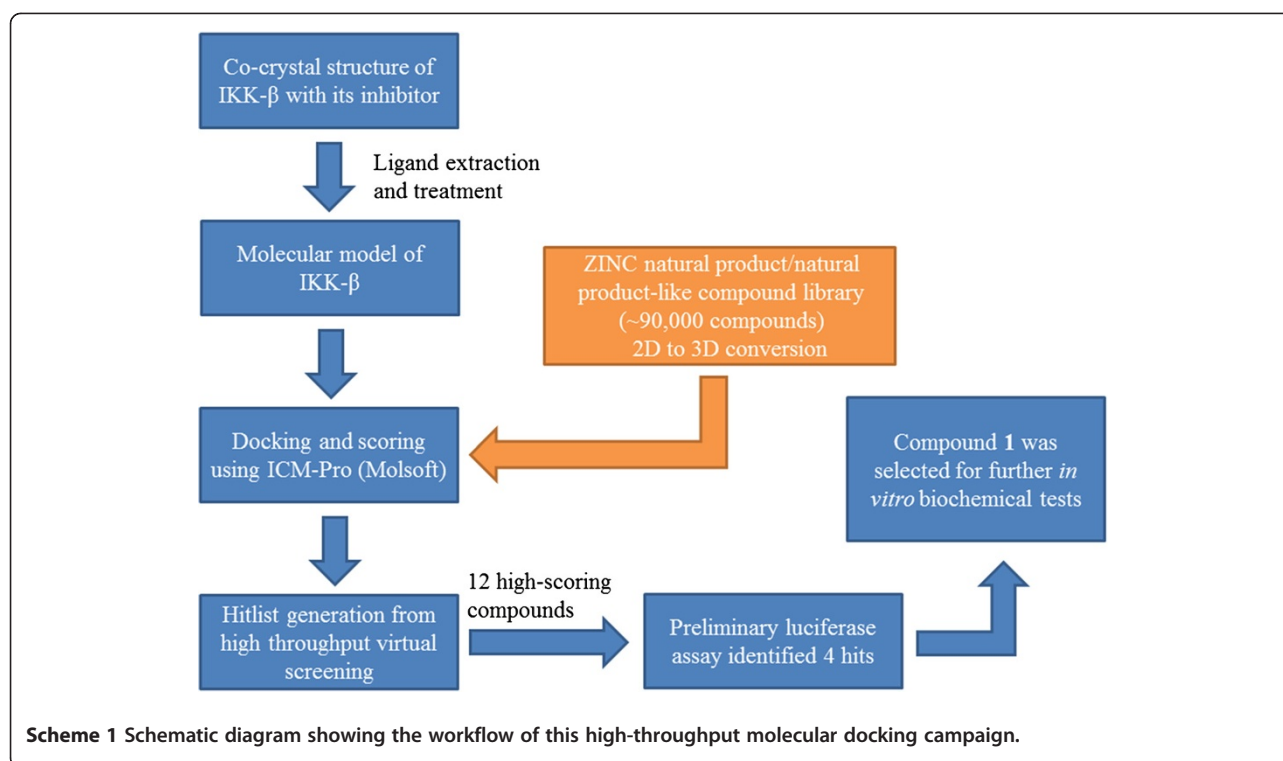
Co-crystal structure of IKK-β with its inhibitor

Ligand extraction and treatment

Molecular model of IKK-β

ZINC natural product/natural product-like compound library (~90,000 compounds) 2D to 3D conversion

Docking and scoring using ICM-Pro (Molsoft)

Compound **1** was selected for further *in vitro* biochemical tests

12 high-scoring compounds

Hitlist generation from high throughput virtual screening

Preliminary luciferase assay identified 4 hits

**Scheme 1** **Schematic diagram showing the workflow of this high-throughput molecular docking campaign.**